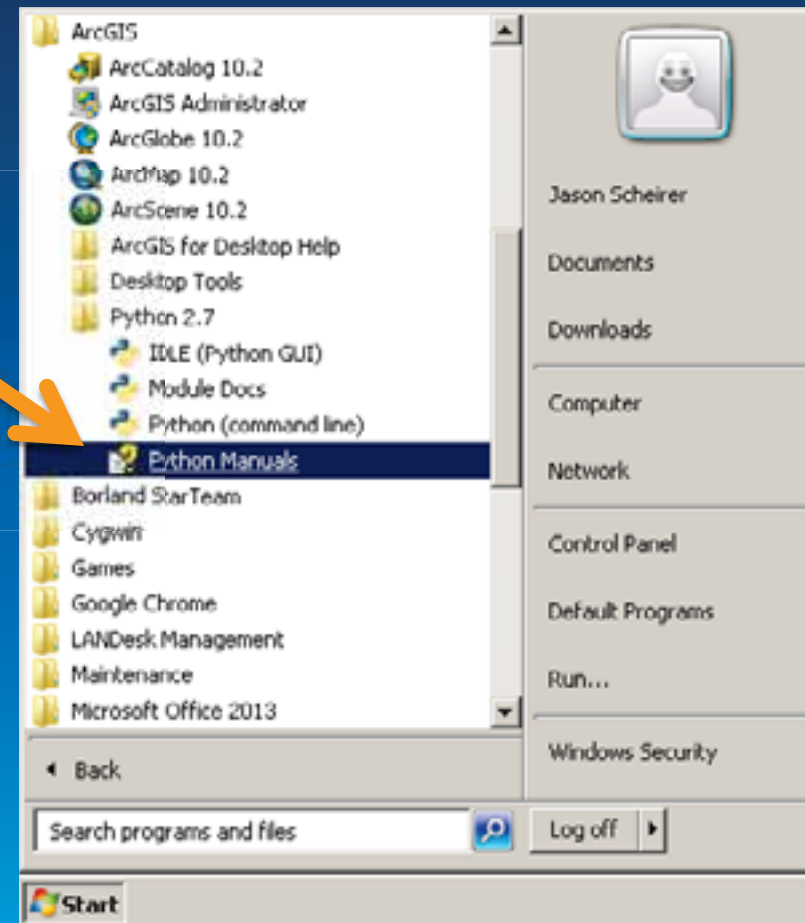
ArcGIS
ArcCatalog 10.2
ArcGIS Administrator
ArcGlobe 10.2
ArcMap 10.2
ArcScene 10.2
ArcGIS for Desktop Help
Desktop Tools
Python 2.7
IDLE (Python GUI)
Module Docs
Python (command line)
Python Manuals
Borland StarTeam
Cygwin
Games
Google Chrome
LANDesk Management
Maintenance
Microsoft Office 2013
Back
Search programs and files

Jason Scheirer
Documents
Downloads
Computer
Network
Control Panel
Default Programs
Run...
Windows Security
Log off

Start